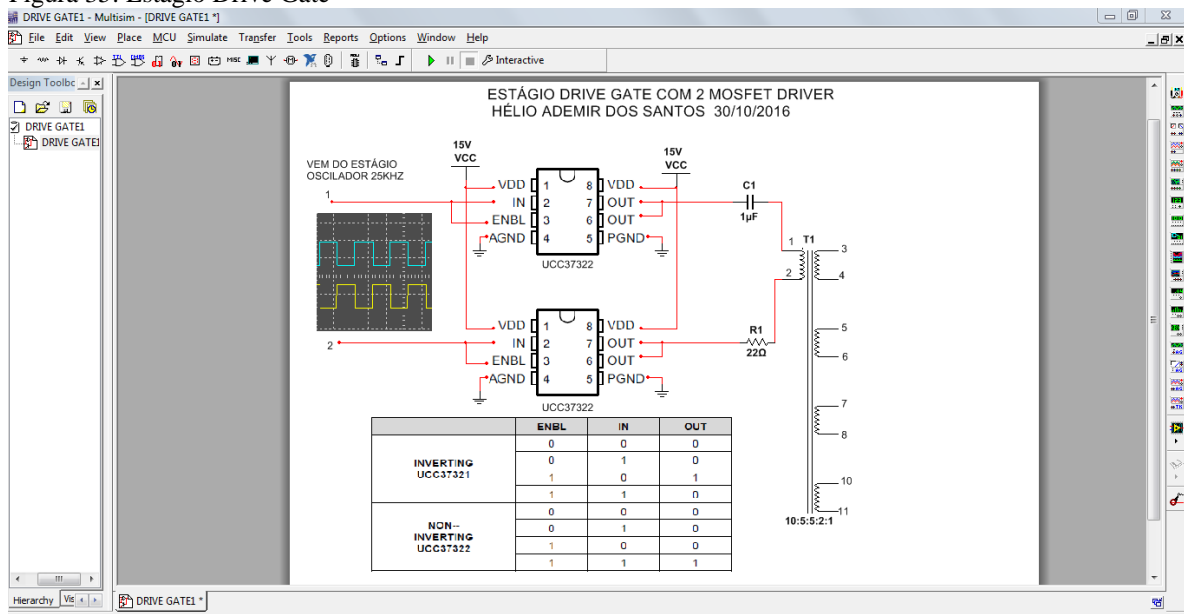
Figura 53: Estágio Drive Gate

DRIVE GATE1 - Multisim - [DRIVE GATE1 *]

File Edit View Place MCU Simulate Transfer Tools Reports Options Window Help

Interactive

Design Toolbc

DRIVE GATE1
DRIVE GATE1

ESTÁGIO DRIVE GATE COM 2 MOSFET DRIVER
HÉLIO ADEMIR DOS SANTOS 30/10/2016

VEM DO ESTÁGIO OSCILADOR 25KHZ

15V VCC

15V VCC

1

VDD 1 8 VDD
IN 2 7 OUT
ENBL 3 6 OUT
AGND 4 5 PGND
UCC37322

C1
1µF

1 T1 3
2 4

2

VDD 1 8 VDD
IN 2 7 OUT
ENBL 3 6 OUT
AGND 4 5 PGND
UCC37322

R1
22Ω

5
6
7
8
10
11
10:5:5:2:1

| | ENBL | IN | OUT |
|---|---|---|---|
| INVERTING UCC37321 | 0 | 0 | 0 |
| | 0 | 1 | 0 |
| | 1 | 0 | 1 |
| | 1 | 1 | 0 |
| NON-INVERTING UCC37322 | 0 | 0 | 0 |
| | 0 | 1 | 0 |
| | 1 | 0 | 0 |
| | 1 | 1 | 1 |

Hierarchy Vis

DRIVE GATE1 *